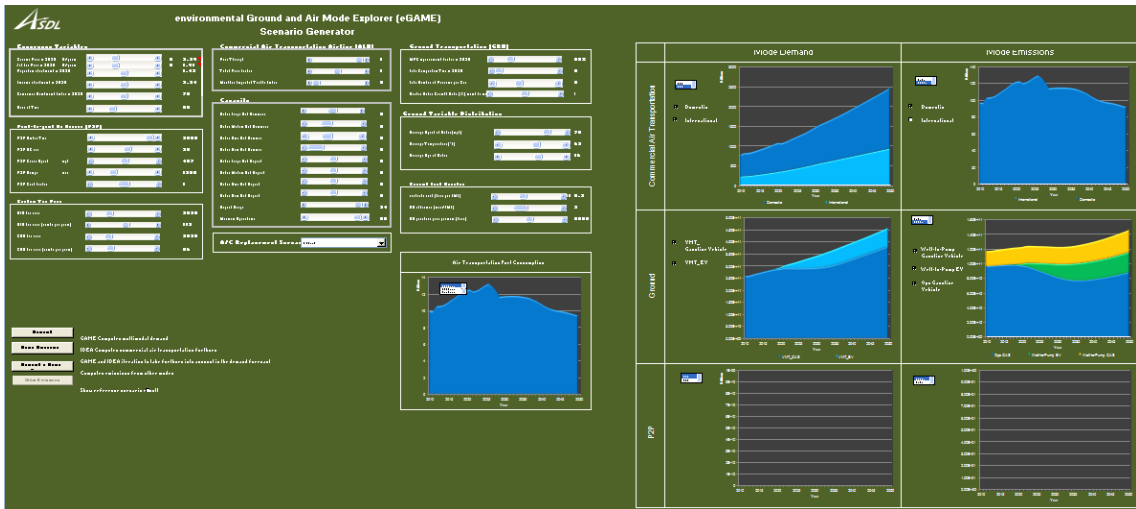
ASDL

environmental Ground and Air Mode Explorer (eGAME)
Scenario Generator

Economic Variables

Point-to-point Air Service (P2P)

Carbon Tax Costs

Commercial Air Transportation Airline (ALB)

Capacity

Ground Transportation (GRD)

Ground Variable Distribution

Current Fuel Baseline

Air Transportation Fuel Consumption

Reset

GAME Computes multimodal demand

IDEA Computes commercial air transportation fuel burn

GAME and IDEA iterate to take fuel burn into account in the demand forecast

Computes emissions from other modes

Show reference scenario result

Mode Demand

Mode Emissions

Commercial Air Transportation

Domestic

International

Ground

VMT_Gasoline Vehicle

VMT_EV

Well-to-Pump Gasoline Vehicle

Well-to-Pump EV

Ops Gasoline Vehicle

P2P